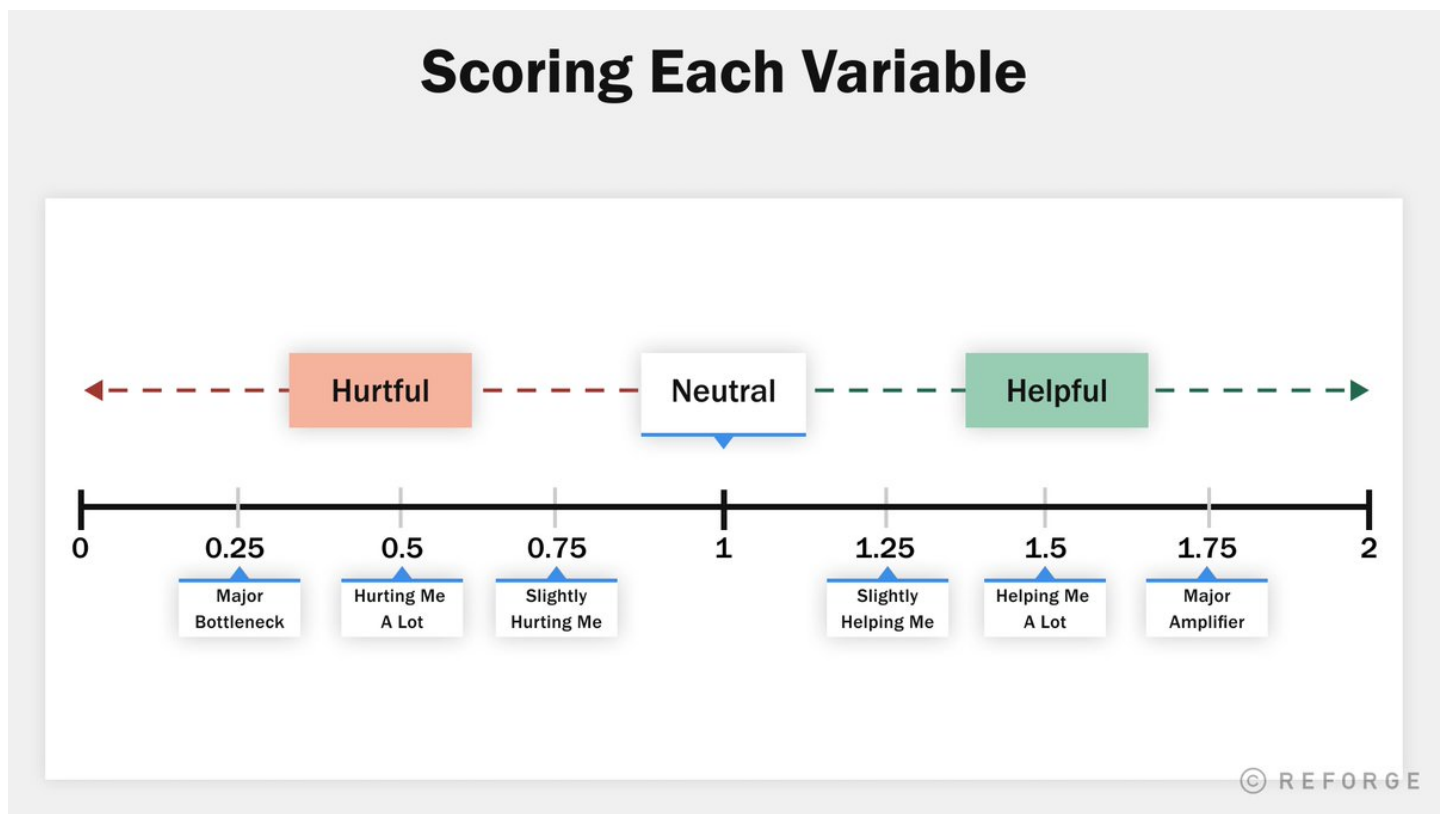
Scoring Each Variable

Hurtful

Neutral

Helpful

0

0.25

0.5

0.75

1

1.25

1.5

1.75

2

Major Bottleneck

Hurting Me A Lot

Slightly Hurting Me

Slightly Helping Me

Helping Me A Lot

Major Amplifier

© REFORGE